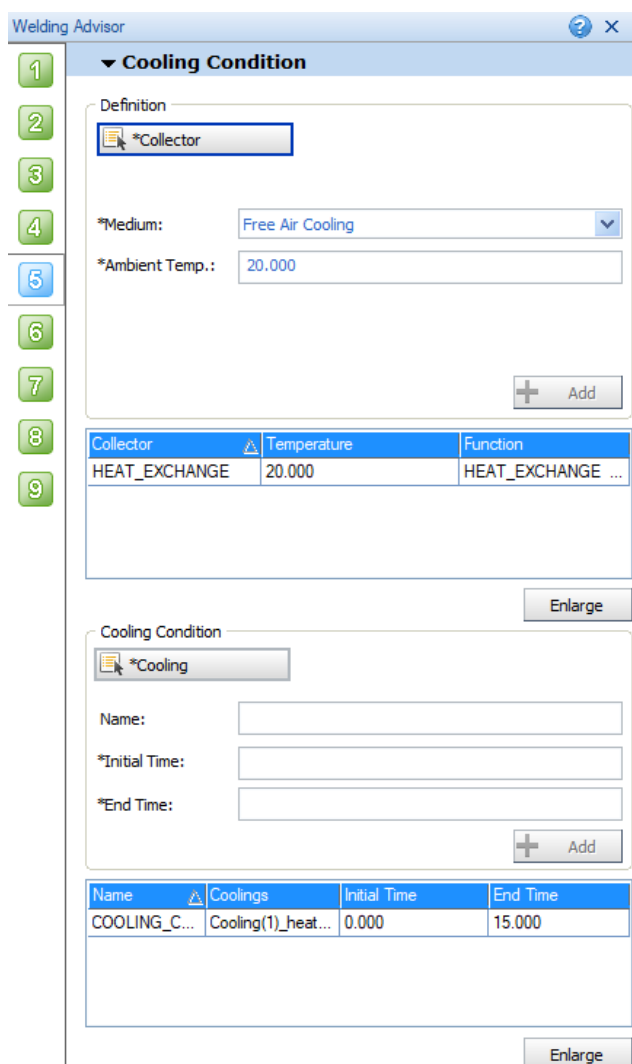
Welding Advisor

1
2
3
4
5
6
7
8
9

Cooling Condition

Definition

*Collector

*Medium: Free Air Cooling

*Ambient Temp.: 20.000

Add

| Collector | Temperature | Function |
|---|---|---|
| HEAT_EXCHANGE | 20.000 | HEAT_EXCHANGE ... |

Enlarge

Cooling Condition

*Cooling

Name:

*Initial Time:

*End Time:

Add

| Name | Coolings | Initial Time | End Time |
|---|---|---|---|
| COOLING_C... | Cooling(1)_heat... | 0.000 | 15.000 |

Enlarge